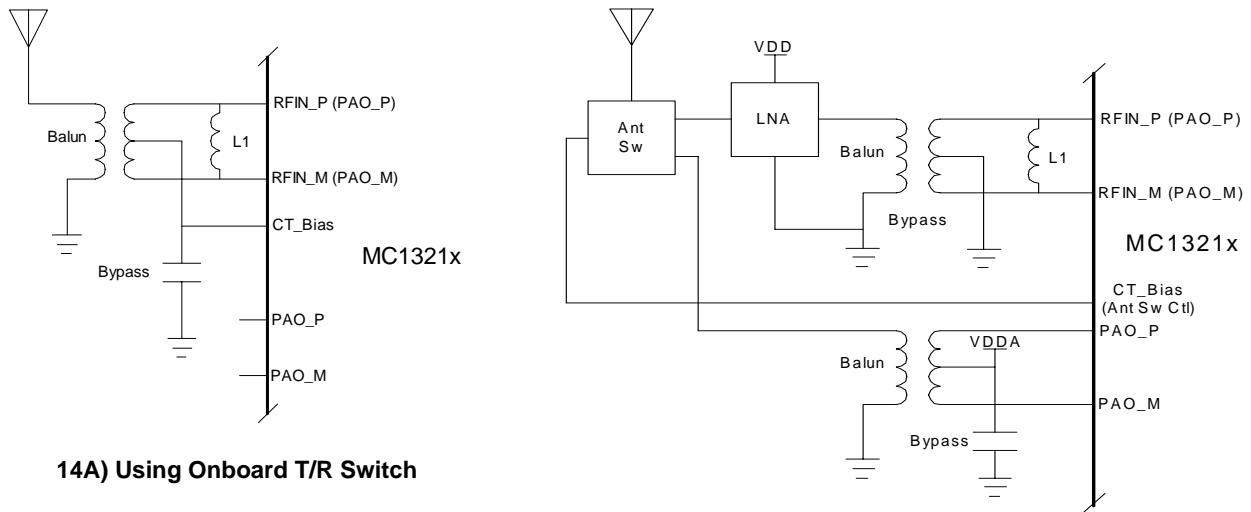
Balun

L1

RFIN_P (PAO_P)

RFIN_M (PAO_M)

CT_Bias

MC1321x

Bypass

PAO_P

PAO_M

14A) Using Onboard T/R Switch

VDD

Ant Sw

LNA

Balun

L1

RFIN_P (PAO_P)

RFIN_M (PAO_M)

Bypass

MC1321x

CT_Bias (Ant Sw Ctl)

PAO_P

VDDA

Balun

PAO_M

Bypass